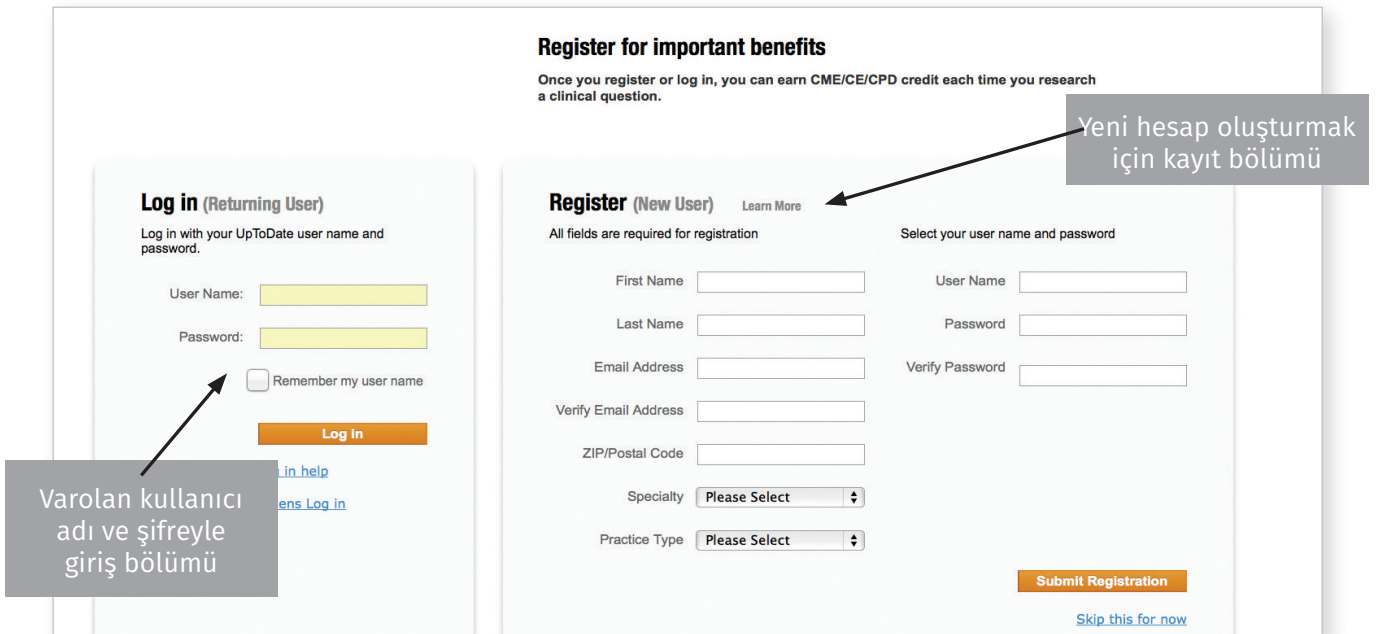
Register for important benefits

Once you register or log in, you can earn CME/CE/CPD credit each time you research a clinical question.

Yeni hesap oluşturmak için kayıt bölümü

Log in (Returning User)

Log in with your UpToDate user name and password.

User Name:

Password:

Remember my user name

Log in

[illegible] in help

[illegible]ens Log in

Varolan kullanıcı adı ve şifreyle giriş bölümü

Register (New User) Learn More

All fields are required for registration

First Name

Last Name

Email Address

Verify Email Address

ZIP/Postal Code

Specialty Please Select

Practice Type Please Select

Select your user name and password

User Name

Password

Verify Password

Submit Registration

Skip this for now